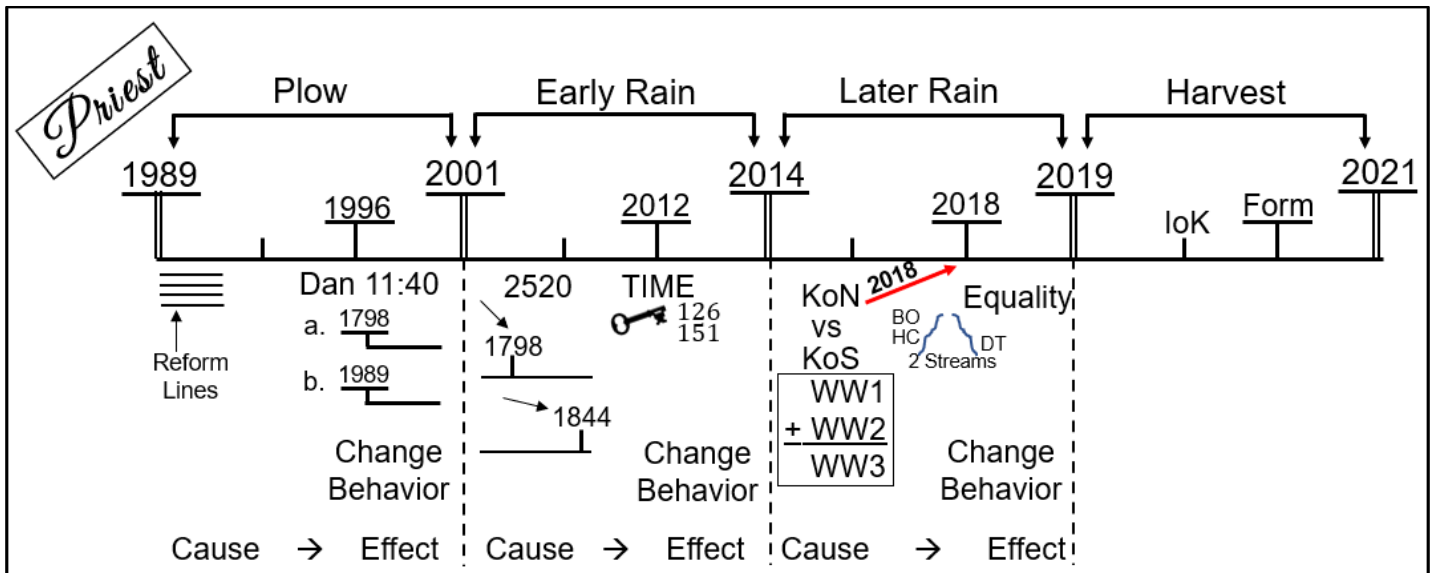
Priest

Plow

Early Rain

Later Rain

Harvest

1989

2001

2014

2019

2021

1996

2012

2018

IoK

Form

Reform Lines

Dan 11:40

a. 1798

b. 1989

Change Behavior

Cause → Effect

2520

1798

1844

TIME

126
151

Change Behavior

Cause → Effect

KoN vs KoS

2018

Equality

BO
HC

DT

2 Streams

WW1
+ WW2
WW3

Change Behavior

Cause → Effect